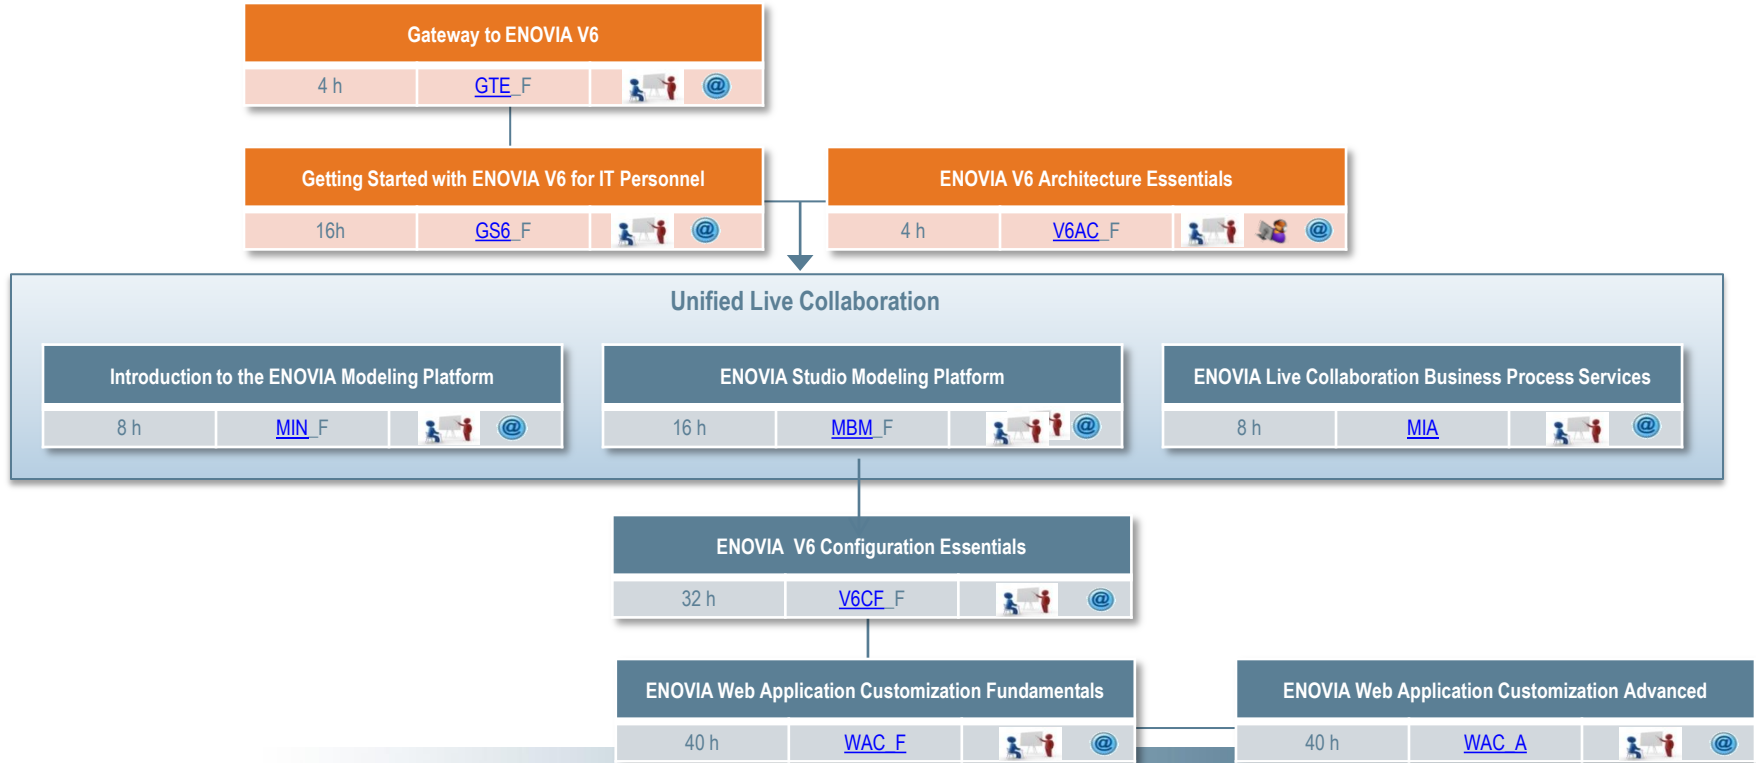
Gateway to ENOVIA V6

| 4 h | GTE_F | | @ |
|---|---|---|---|

Getting Started with ENOVIA V6 for IT Personnel

| 16h | GS6_F | | @ |
|---|---|---|---|

ENOVIA V6 Architecture Essentials

| 4 h | V6AC_F | | | @ |
|---|---|---|---|---|

Unified Live Collaboration

Introduction to the ENOVIA Modeling Platform

| 8 h | MIN_F | | @ |
|---|---|---|---|

ENOVIA Studio Modeling Platform

| 16 h | MBM_F | | @ |
|---|---|---|---|

ENOVIA Live Collaboration Business Process Services

| 8 h | MIA | | @ |
|---|---|---|---|

ENOVIA V6 Configuration Essentials

| 32 h | V6CF_F | | @ |
|---|---|---|---|

ENOVIA Web Application Customization Fundamentals

| 40 h | WAC_F | | @ |
|---|---|---|---|

ENOVIA Web Application Customization Advanced

| 40 h | WAC_A | | @ |
|---|---|---|---|